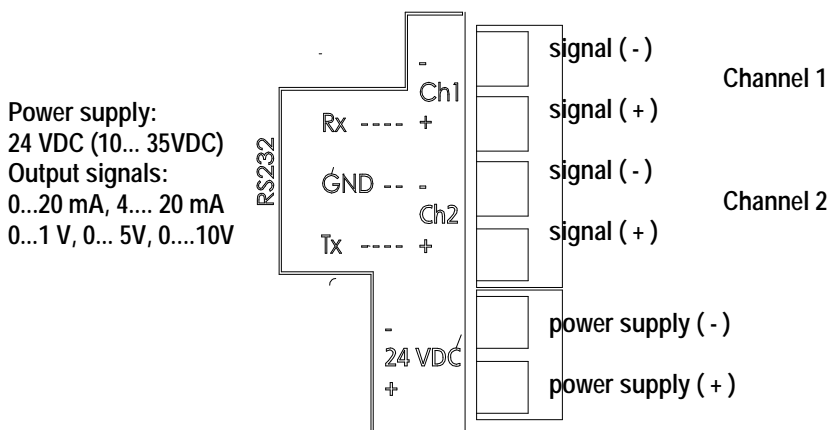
Power supply:
24 VDC (10... 35VDC)
Output signals:
0...20 mA, 4.... 20 mA
0...1 V, 0... 5V, 0....10V

RS232

Rx ---- +
GND -- -
Tx ---- +

-
Ch1
+
-
Ch2
+

-
24 VDC
+

signal ( - )
signal ( + )
Channel 1

signal ( - )
signal ( + )
Channel 2

power supply ( - )
power supply ( + )